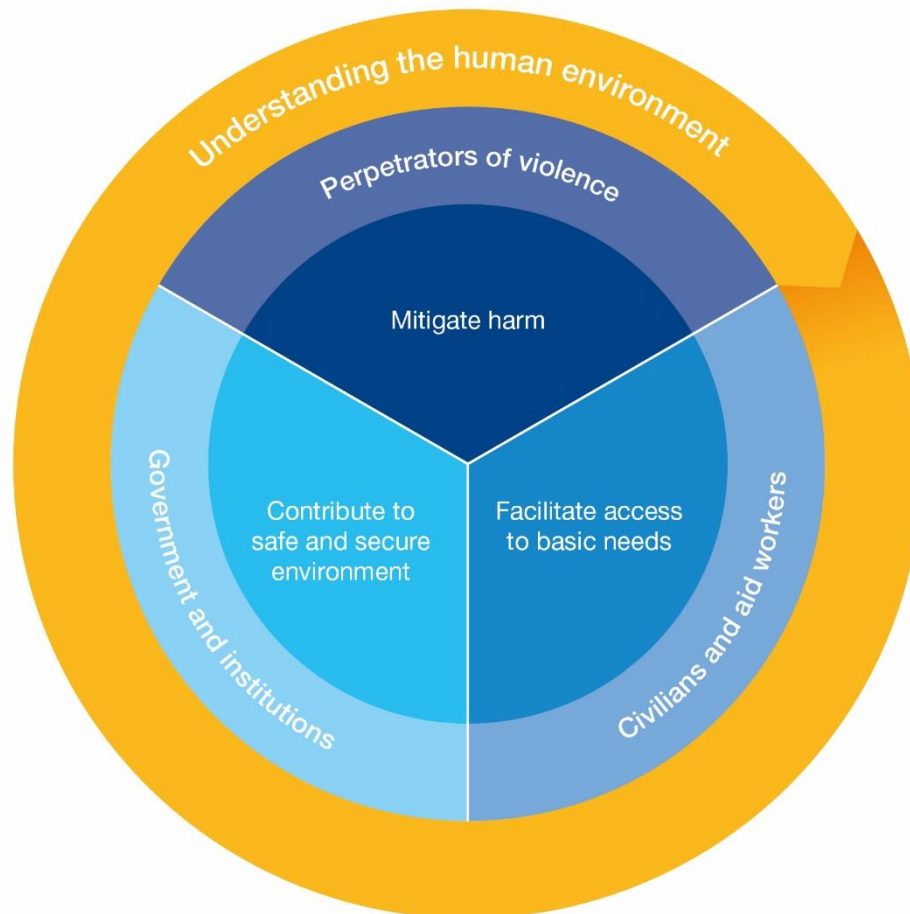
Understanding the human environment

Perpetrators of violence

Mitigate harm

Government and institutions

Contribute to safe and secure environment

Facilitate access to basic needs

Civilians and aid workers